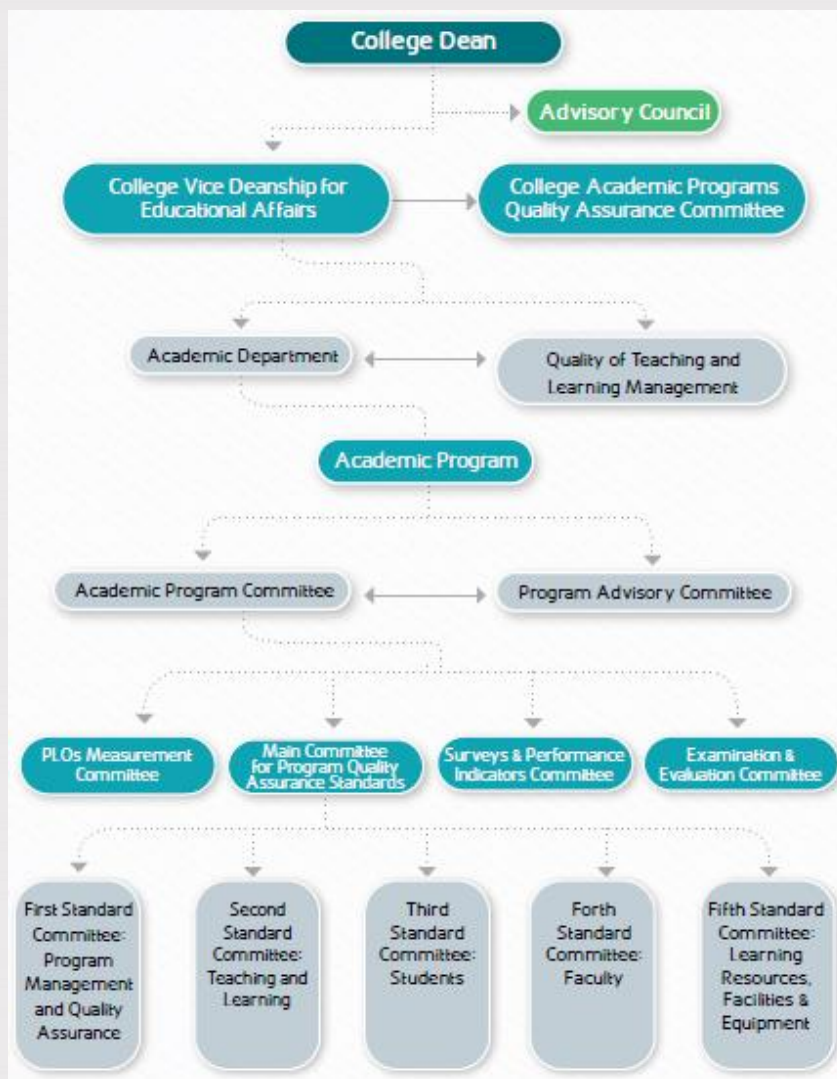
College Dean

Advisory Council

College Vice Deanship for Educational Affairs

College Academic Programs Quality Assurance Committee

Academic Department

Quality of Teaching and Learning Management

Academic Program

Academic Program Committee

Program Advisory Committee

PLOs Measurement Committee

Main Committee for Program Quality Assurance Standards

Surveys & Performance Indicators Committee

Examination & Evaluation Committee

First Standard Committee: Program Management and Quality Assurance

Second Standard Committee: Teaching and Learning

Third Standard Committee: Students

Forth Standard Committee: Faculty

Fifth Standard Committee: Learning Resources, Facilities & Equipment